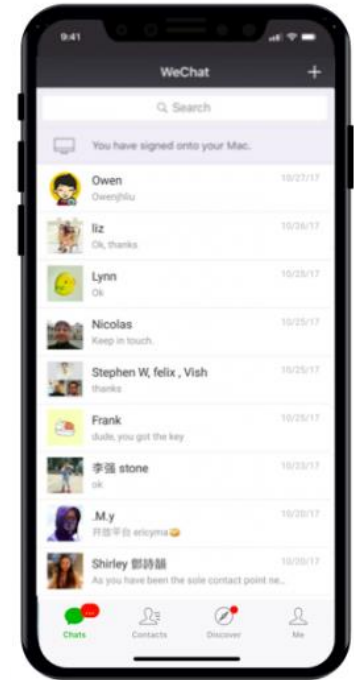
9:41

WeChat

+

Search

You have signed onto your Mac.

Owen
Owenjhliu
10/27/17

liz
Ok, thanks
10/26/17

Lynn
Ok
10/25/17

Nicolas
Keep in touch.
10/25/17

Stephen W, felix , Vish
thanks
10/25/17

Frank
dude, you got the key
10/25/17

李强 stone
ok
10/23/17

.M.y
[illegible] ericyma
10/20/17

Shirley 鄧詩韻
As you have been the sole contact point ne...
10/20/17

Chats
Contacts
Discover
Me